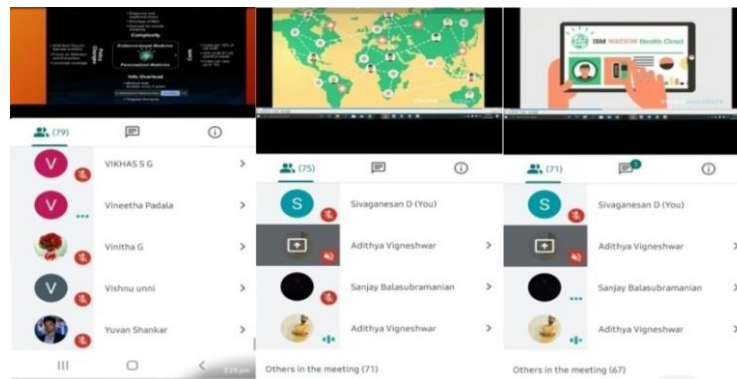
Complexity

Info Overload

IBM WATSON Health Cloud

(79)

V VIKHAS S G

V Vineetha Padala

Vinitha G

V Vishnu unni

Yuvan Shankar

(75)

S Sivaganesan D (You)

Adithya Vigneshwar

Sanjay Balasubramanian

Adithya Vigneshwar

Others in the meeting (71)

(71)

1

S Sivaganesan D (You)

Adithya Vigneshwar

Sanjay Balasubramanian

Adithya Vigneshwar

Others in the meeting (67)